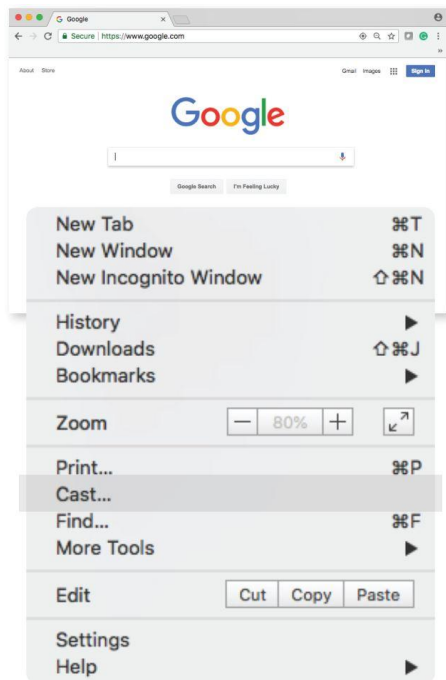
Google

Secure | https://www.google.com

About Store

Gmail Images Sign in

Google

Google Search I'm Feeling Lucky

New Tab ⌘T
New Window ⌘N
New Incognito Window ⇧⌘N

History ▶
Downloads ⇧⌘J
Bookmarks ▶

Zoom — 80% +

Print... ⌘P
Cast...
Find... ⌘F
More Tools ▶

Edit Cut Copy Paste

Settings
Help ▶